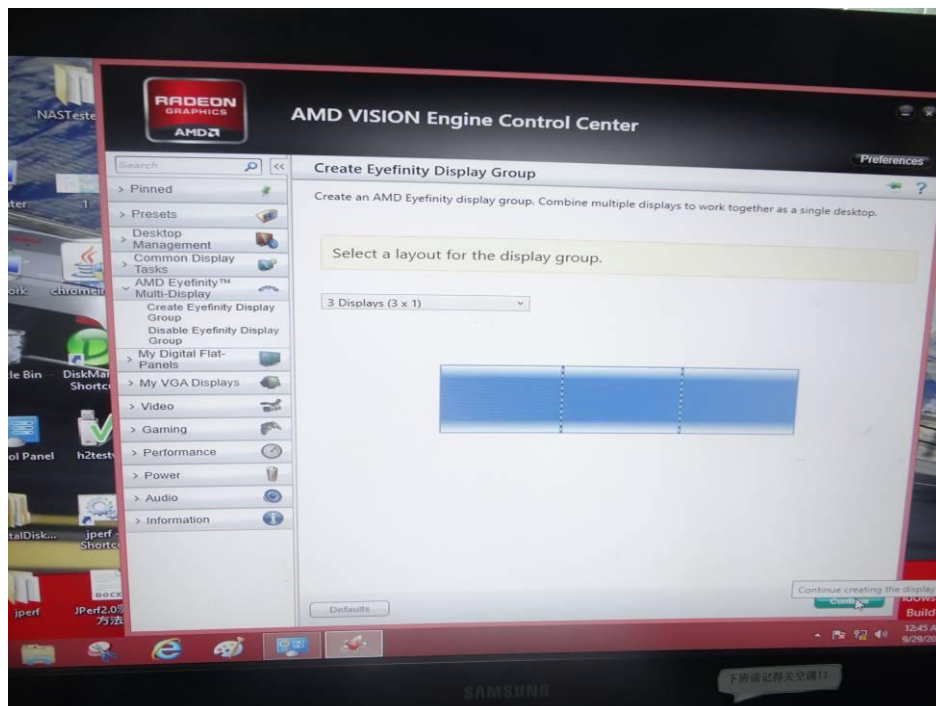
NASTeste

ter

ork chromel

le Bin DiskMa Shortc

ol Panel h2test

talDisk... jperf Shortc

jperf JPerf2.0 方法

RADEON GRAPHICS AMD

AMD VISION Engine Control Center

Preferences

Search

> Pinned

> Presets

> Desktop Management

> Common Display Tasks

AMD Eyefinity™ Multi-Display

Create Eyefinity Display Group

Disable Eyefinity Display Group

> My Digital Flat-Panels

> My VGA Displays

> Video

> Gaming

> Performance

> Power

> Audio

> Information

Create Eyefinity Display Group

Create an AMD Eyefinity display group. Combine multiple displays to work together as a single desktop.

Select a layout for the display group.

3 Displays (3 x 1)

Defaults

Continue creating the display

Continue

Build

12:45 A
9/29/20

下班请记得关空调!!

SAMSUNG